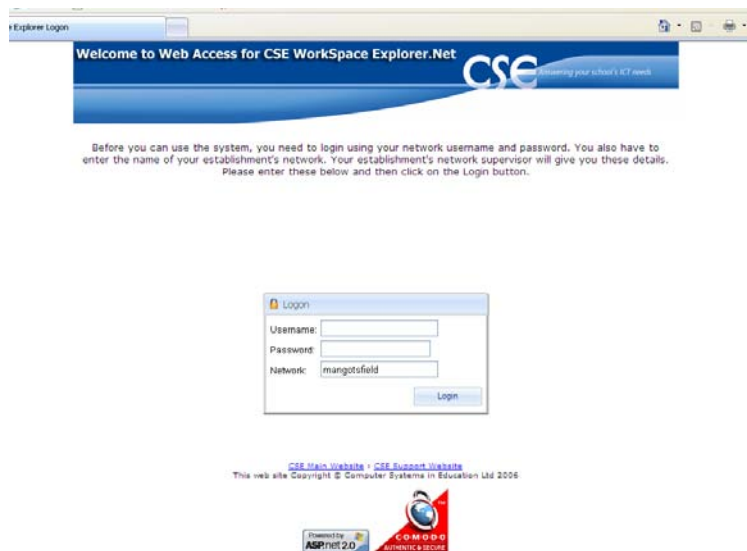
Explorer Logon

Welcome to Web Access for CSE WorkSpace Explorer.Net

CSE Answering your school's ICT needs

Before you can use the system, you need to login using your network username and password. You also have to enter the name of your establishment's network. Your establishment's network supervisor will give you these details. Please enter these below and then click on the Login button.

Logon

Username:

Password:

Network: mangotsfield

Login

CSE Main Website : CSE Support Website

This web site Copyright © Computer Systems in Education Ltd 2006

Powered by ASP.net 2.0

COMODO AUTHENTIC & SECURE